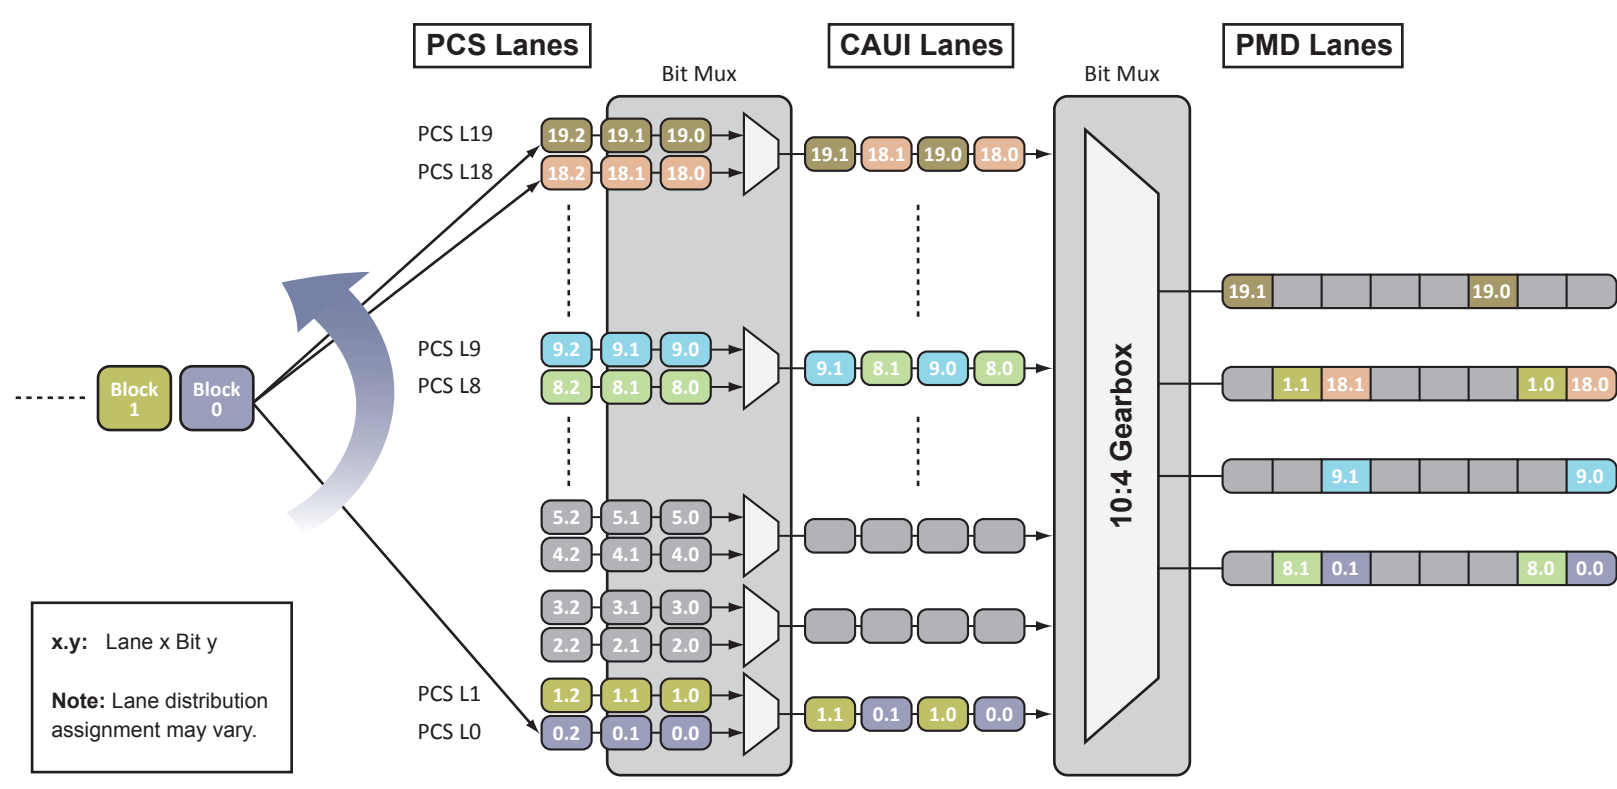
PCS Lanes

CAUI Lanes

PMD Lanes

Bit Mux

Bit Mux

PCS L19 19.2 19.1 19.0

PCS L18 18.2 18.1 18.0

19.1 18.1 19.0 18.0

PCS L9 9.2 9.1 9.0

PCS L8 8.2 8.1 8.0

9.1 8.1 9.0 8.0

5.2 5.1 5.0

4.2 4.1 4.0

3.2 3.1 3.0

2.2 2.1 2.0

PCS L1 1.2 1.1 1.0

PCS L0 0.2 0.1 0.0

1.1 0.1 1.0 0.0

10:4 Gearbox

19.1 19.0

1.1 18.1 1.0 18.0

9.1 9.0

8.1 0.1 8.0 0.0

Block 1

Block 0

x.y: Lane x Bit y

Note: Lane distribution assignment may vary.